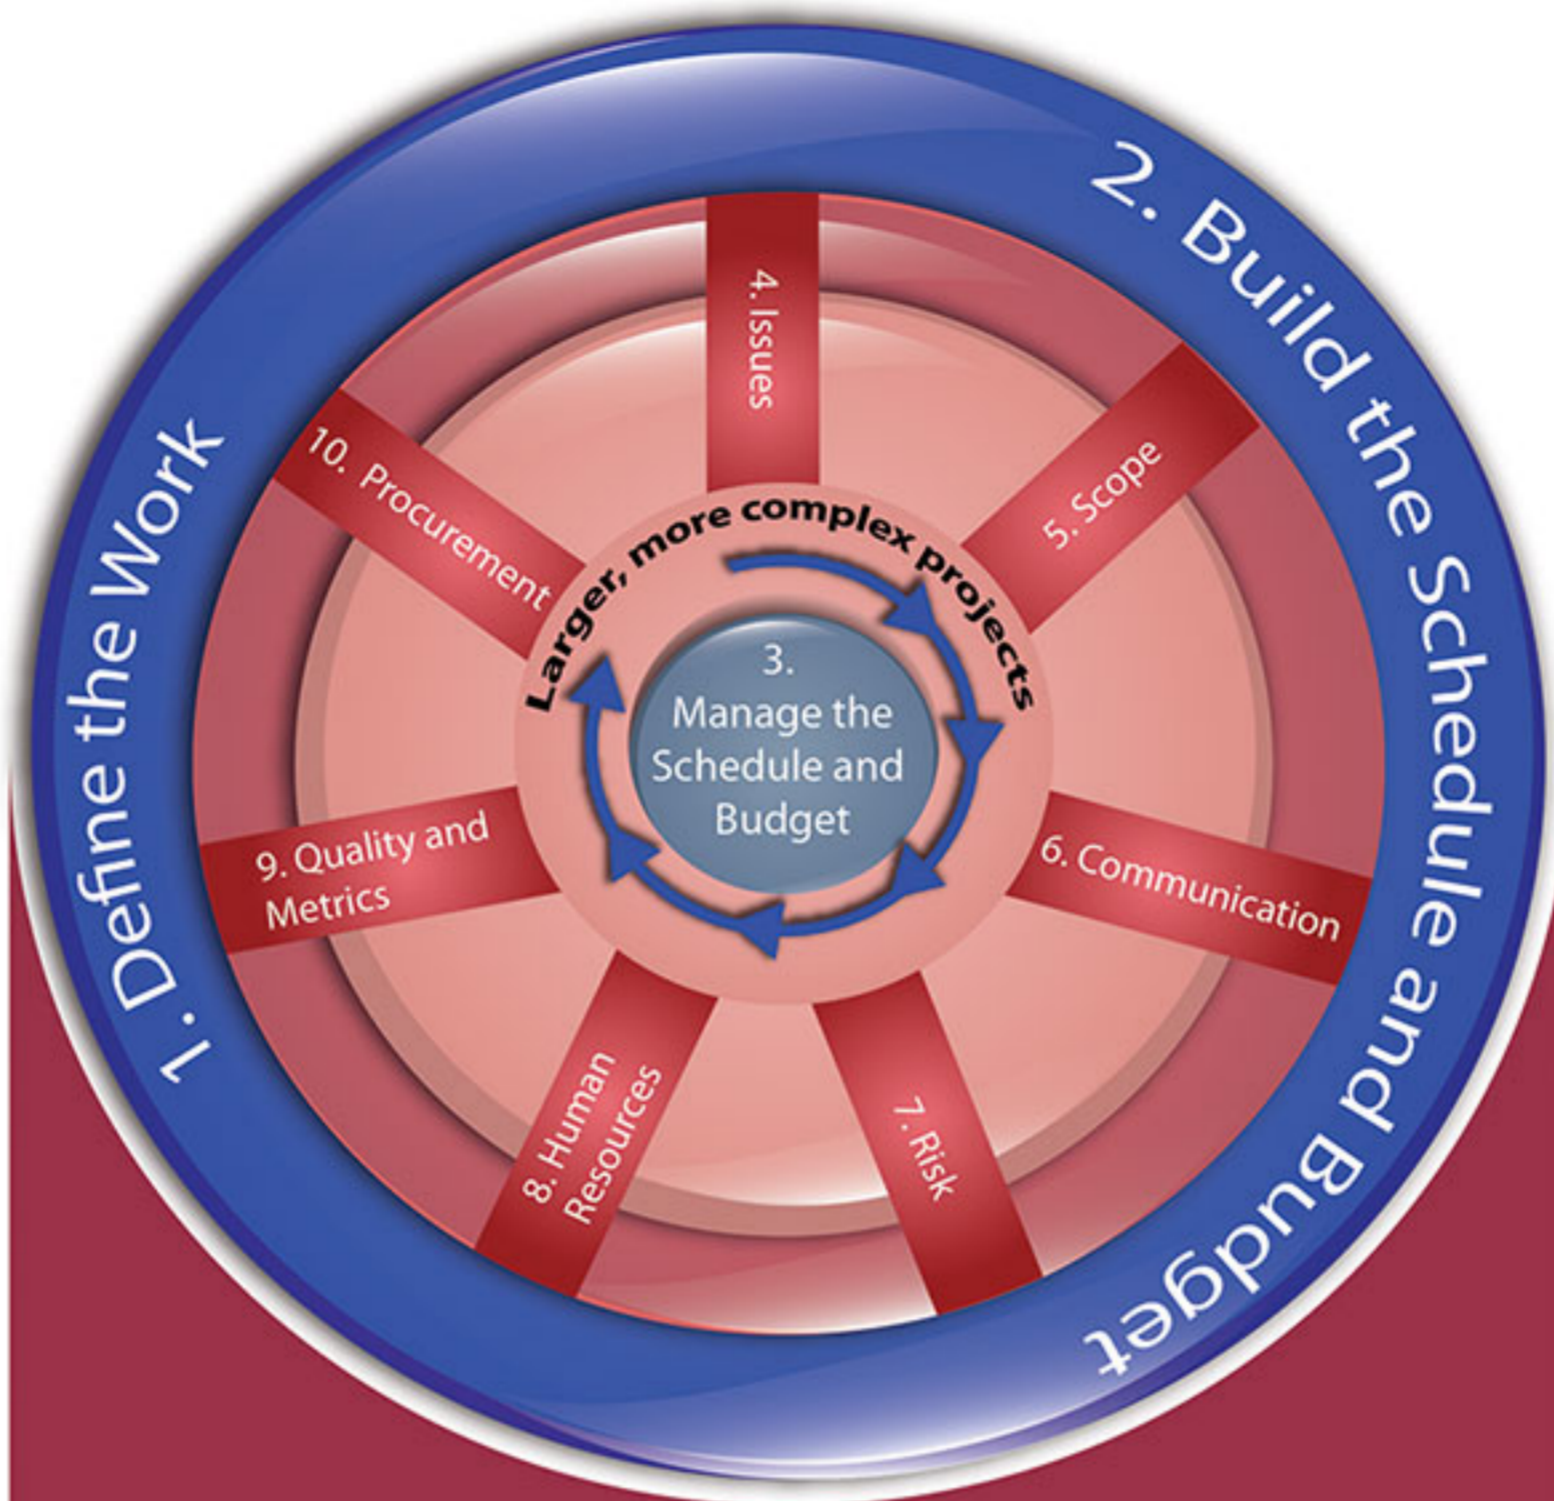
1. Define the Work

2. Build the Schedule and Budget

4. Issues

5. Scope

10. Procurement

Larger, more complex projects

3. Manage the Schedule and Budget

9. Quality and Metrics

6. Communication

8. Human Resources

7. Risk